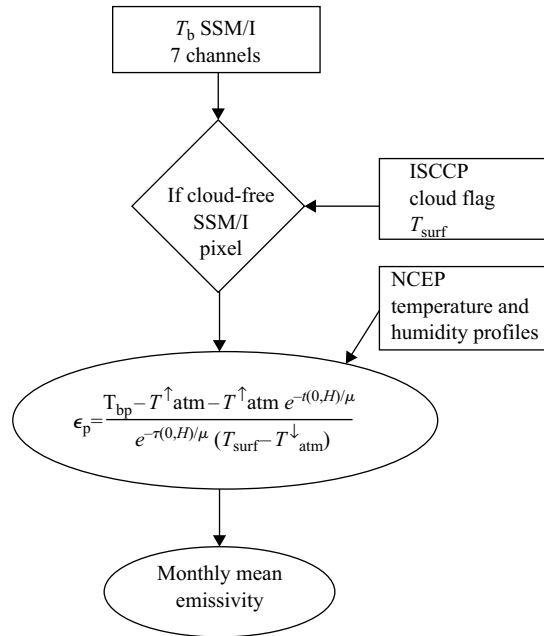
$T_b$ SSM/I
7 channels

If cloud-free SSM/I pixel

ISCCP
cloud flag
$T_{surf}$

NCEP
temperature and humidity profiles

$\epsilon_p = \frac{T_{bp} - T^{\uparrow}atm - T^{\uparrow}atm\ e^{-t(0,H)/\mu}}{e^{-\tau(0,H)/\mu}\ (T_{surf} - T^{\downarrow}_{atm})}$

Monthly mean emissivity